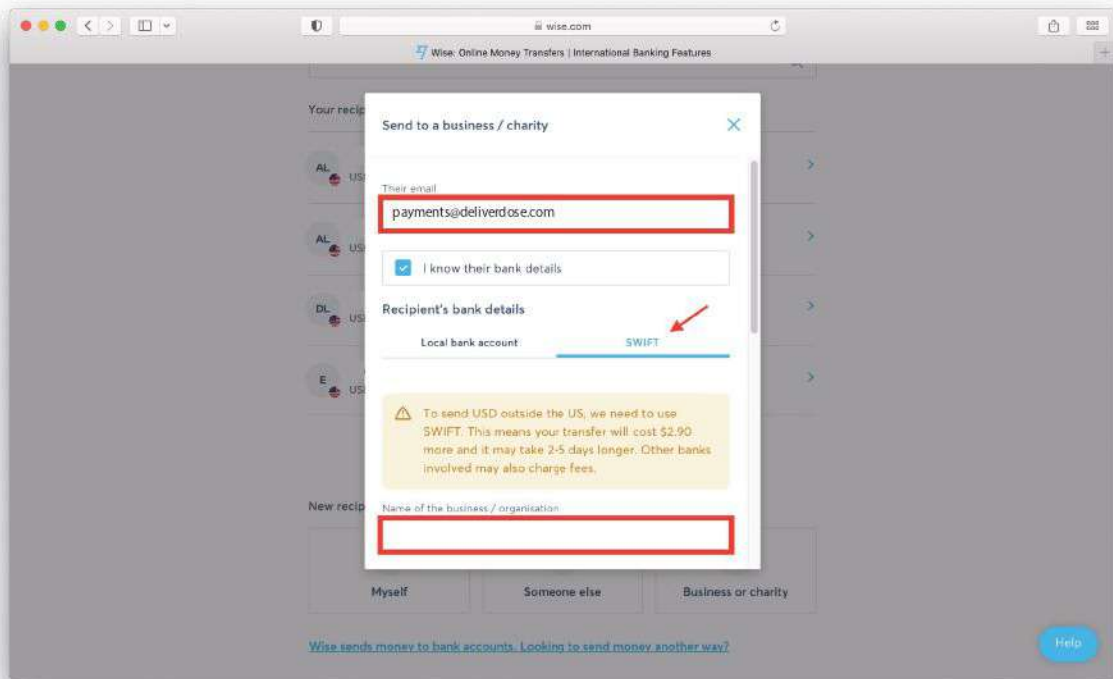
wise.com

Wise: Online Money Transfers | International Banking Features

Your recip

AL US

AL US

DL US

E US

New recip

Myself

Someone else

Business or charity

Wise sends money to bank accounts. Looking to send money another way?

Help

Send to a business / charity

Their email

payments@deliverdose.com

I know their bank details

Recipient's bank details

Local bank account

SWIFT

To send USD outside the US, we need to use SWIFT. This means your transfer will cost $2.90 more and it may take 2-5 days longer. Other banks involved may also charge fees.

Name of the business / organisation